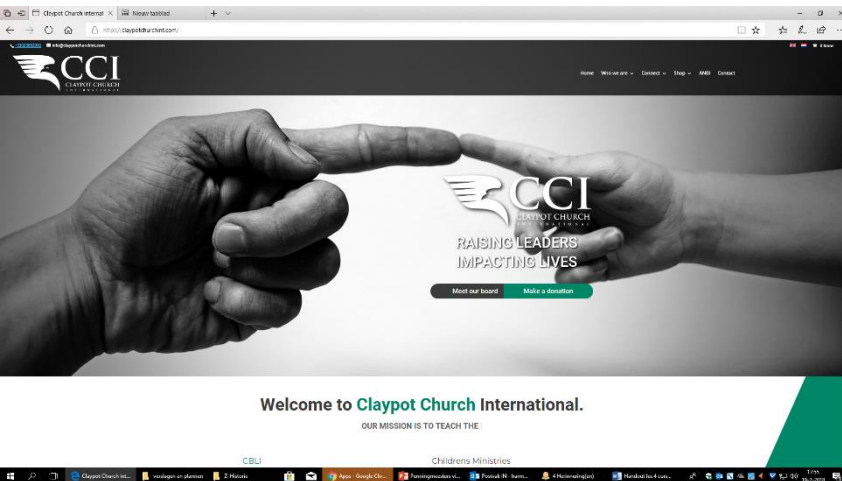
Claypot Church Internat ×
Nieuw tabblad
https://claypotchurchint.com/
info@claypotchurchint.com
CCI
CLAYPOT CHURCH
INTERNATIONAL
Home
Who we are
Connect
Shop
ANBI
Contact
0 items
CCI
CLAYPOT CHURCH
INTERNATIONAL
RAISING LEADERS
IMPACTING LIVES
Meet our board
Make a donation
Welcome to Claypot Church International.
OUR MISSION IS TO TEACH THE
CBLI
Childrens Ministries
Claypot Church Int...
voorlagen en plannen
Z: Historie
Apps - Google Chr...
Postvak IN - harm...
4 Herinnering(en)
Handout les 4 cos...
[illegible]